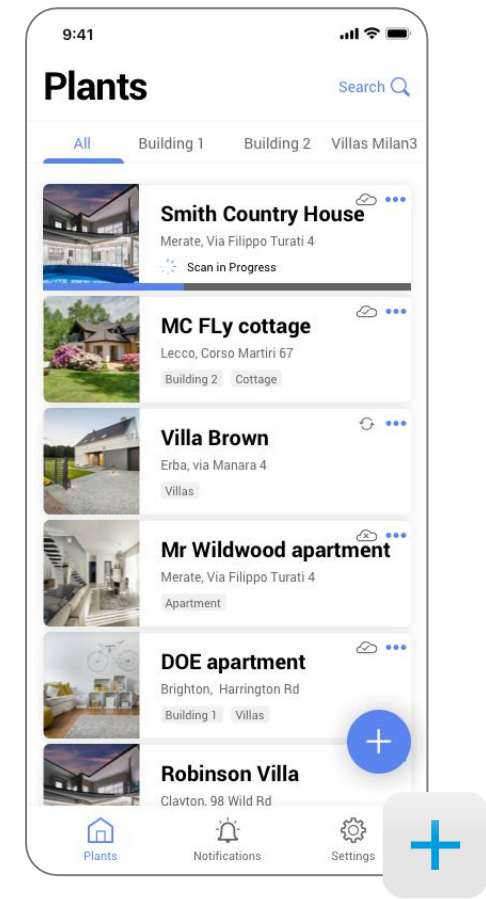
9:41

Plants

Search

All
Building 1
Building 2
Villas Milan3

Smith Country House
Merate, Via Filippo Turati 4
Scan in Progress

MC FLy cottage
Lecco, Corso Martiri 67
Building 2
Cottage

Villa Brown
Erba, via Manara 4
Villas

Mr Wildwood apartment
Merate, Via Filippo Turati 4
Apartment

DOE apartment
Brighton, Harrington Rd
Building 1
Villas

Robinson Villa
Clayton, 98 Wild Rd

Plants
Notifications
Settings